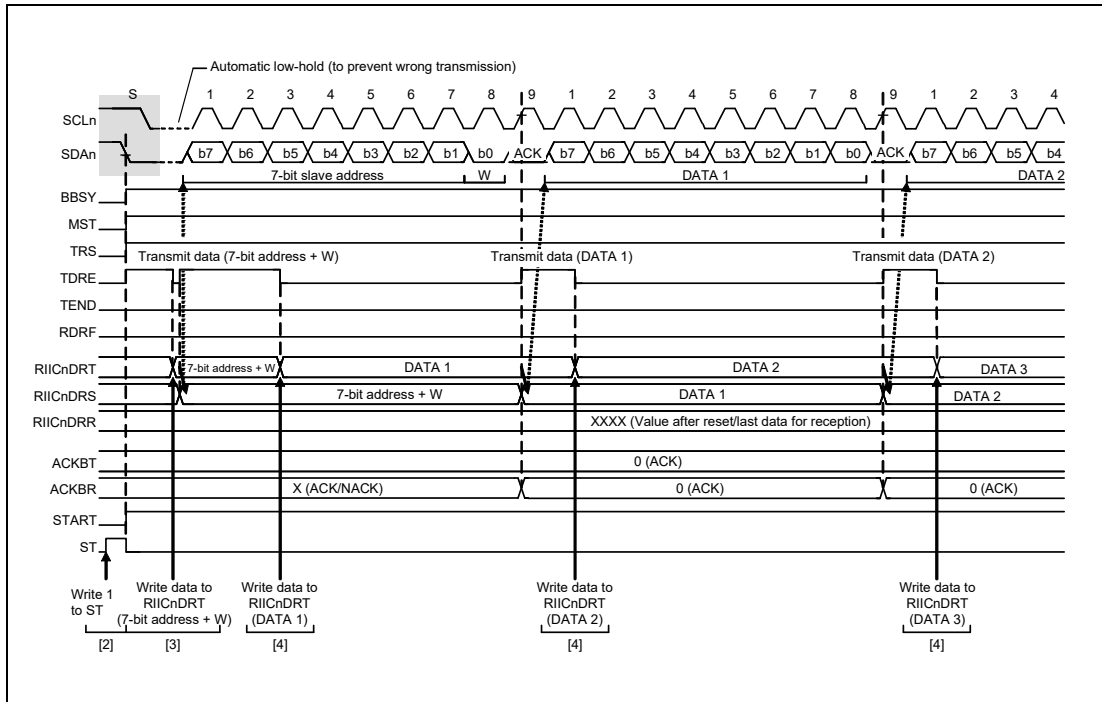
Automatic low-hold (to prevent wrong transmission)

S 1 2 3 4 5 6 7 8 9 1 2 3 4 5 6 7 8 9 1 2 3 4

SCLn

SDAn b7 b6 b5 b4 b3 b2 b1 b0 ACK b7 b6 b5 b4 b3 b2 b1 b0 ACK b7 b6 b5 b4

7-bit slave address W DATA 1 DATA 2

BBSY

MST

TRS

Transmit data (7-bit address + W) Transmit data (DATA 1) Transmit data (DATA 2)

TDRE

TEND

RDRF

RIICnDRT 7-bit address + W DATA 1 DATA 2 DATA 3

RIICnDRS 7-bit address + W DATA 1 DATA 2

RIICnDRR XXXX (Value after reset/last data for reception)

ACKBT 0 (ACK)

ACKBR X (ACK/NACK) 0 (ACK) 0 (ACK)

START

ST

Write 1 to ST

Write data to RIICnDRT (7-bit address + W)

Write data to RIICnDRT (DATA 1)

Write data to RIICnDRT (DATA 2)

Write data to RIICnDRT (DATA 3)

[2] [3] [4] [4] [4]